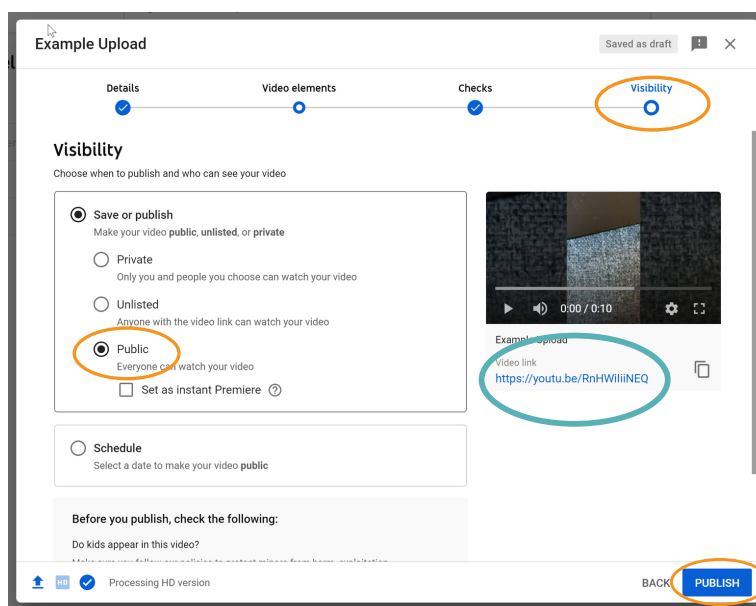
Example Upload

Saved as draft

Details

Video elements

Checks

Visibility

Visibility

Choose when to publish and who can see your video

Save or publish

Make your video **public**, **unlisted**, or **private**

Private

Only you and people you choose can watch your video

Unlisted

Anyone with the video link can watch your video

Public

Everyone can watch your video

Set as instant Premiere

0:00 / 0:10

Example Upload

Video link

https://youtu.be/RnHWiIiiNEQ

Schedule

Select a date to make your video **public**

Before you publish, check the following:

Do kids appear in this video?

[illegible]

HD

Processing HD version

BACK

PUBLISH